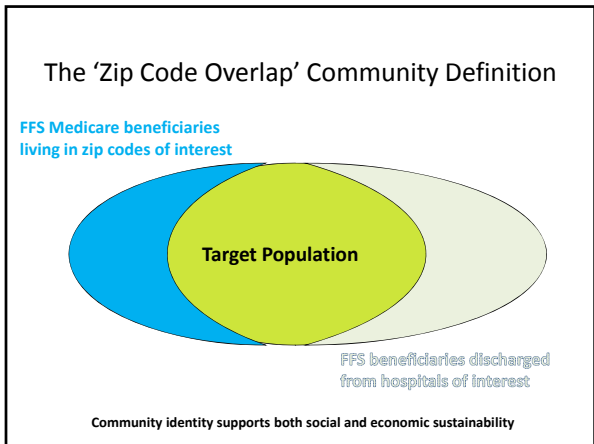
The ‘Zip Code Overlap’ Community Definition

FFS Medicare beneficiaries living in zip codes of interest

Target Population

FFS beneficiaries discharged from hospitals of interest

Community identity supports both social and economic sustainability